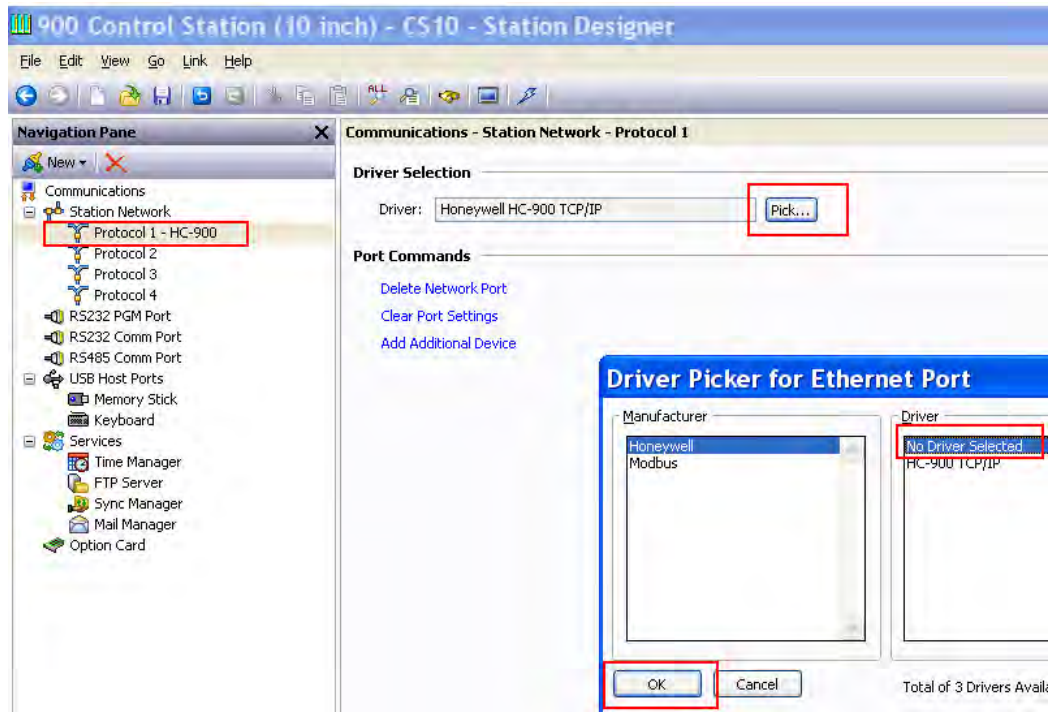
900 Control Station (10 inch) - CS10 - Station Designer

File Edit View Go Link Help

Navigation Pane

New

Communications
Station Network
Protocol 1 - HC-900
Protocol 2
Protocol 3
Protocol 4
RS232 PGM Port
RS232 Comm Port
RS485 Comm Port
USB Host Ports
Memory Stick
Keyboard
Services
Time Manager
FTP Server
Sync Manager
Mail Manager
Option Card

Communications - Station Network - Protocol 1

Driver Selection

Driver: Honeywell HC-900 TCP/IP Pick...

Port Commands

Delete Network Port
Clear Port Settings
Add Additional Device

Driver Picker for Ethernet Port

Manufacturer
Honeywell
Modbus

Driver
No Driver Selected
HC-900 TCP/IP

OK Cancel

Total of 3 Drivers Availa